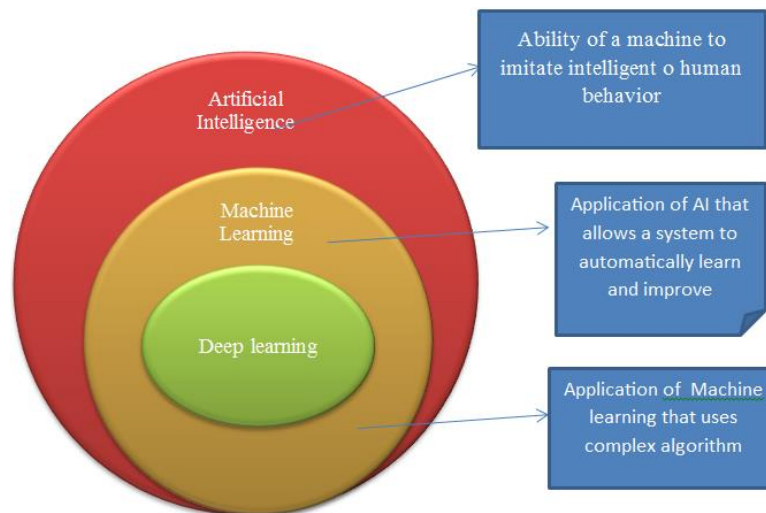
Artificial Intelligence

Machine Learning

Deep learning

Ability of a machine to imitate intelligent o human behavior

Application of AI that allows a system to automatically learn and improve

Application of Machine learning that uses complex algorithm